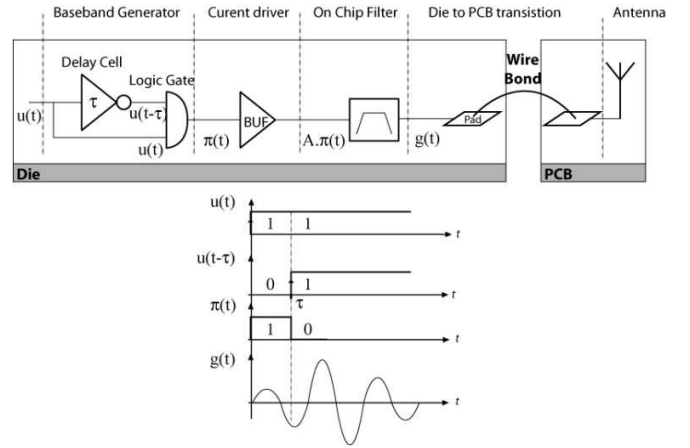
Baseband Generator Curent driver On Chip Filter Die to PCB transistion Antenna

Delay Cell

$\tau$

Logic Gate

$u(t)$

$u(t-\tau)$

$u(t)$

$\pi(t)$

BUF

$A.\pi(t)$

$g(t)$

Pad

Wire Bond

Die

PCB

$u(t)$

1 1

$t$

$u(t-\tau)$

0 1

$\tau$

$t$

$\pi(t)$

1 0

$t$

$g(t)$

$t$